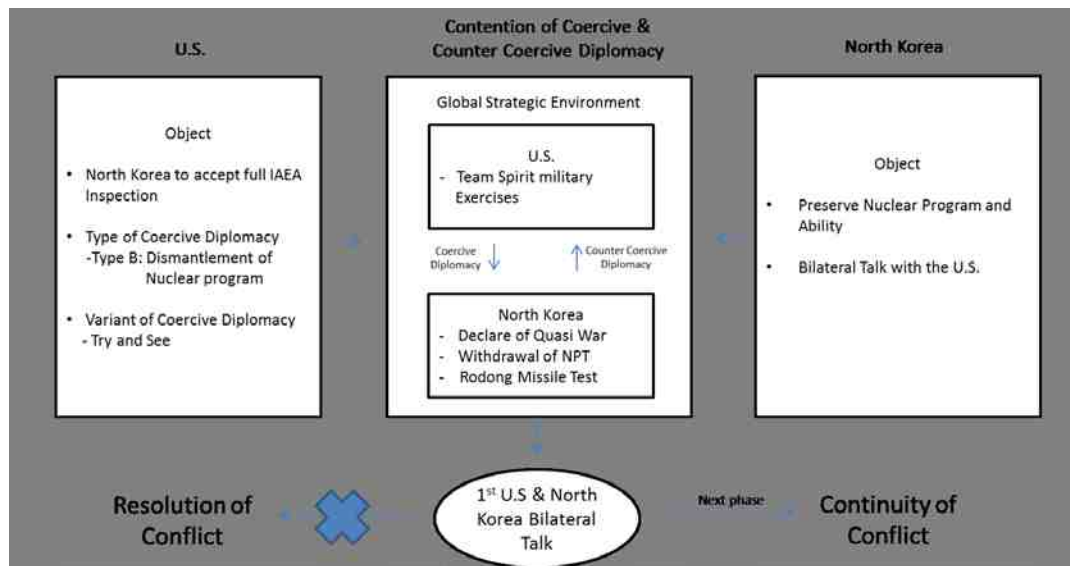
U.S.

Contention of Coercive & Counter Coercive Diplomacy

North Korea

Object

- North Korea to accept full IAEA Inspection
- Type of Coercive Diplomacy -Type B: Dismantlement of Nuclear program
- Variant of Coercive Diplomacy - Try and See

Global Strategic Environment

U.S.
- Team Spirit military Exercises

Coercive Diplomacy

Counter Coercive Diplomacy

North Korea
- Declare of Quasi War
- Withdrawal of NPT
- Rodong Missile Test

Object

- Preserve Nuclear Program and Ability
- Bilateral Talk with the U.S.

Resolution of Conflict

1$^{st}$ U.S & North Korea Bilateral Talk

Next phase

Continuity of Conflict